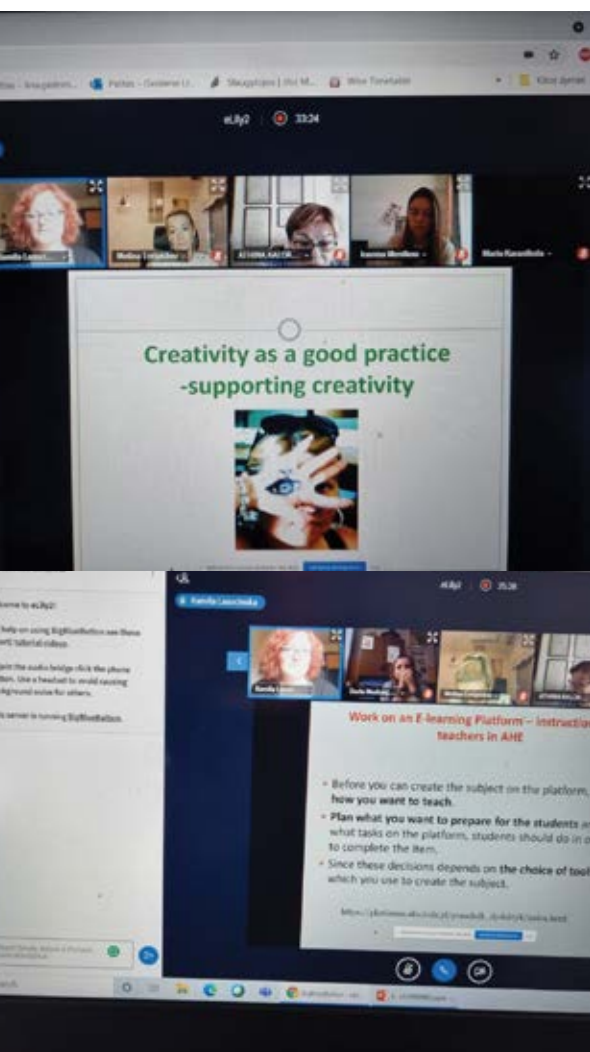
eLily2 33:24

Creativity as a good practice -supporting creativity

eLily2 35:28

Kamila Lasocinska

Work on an E-learning Platform – instruction teachers in AHE

• Before you can create the subject on the platform, how you want to teach.

• Plan what you want to prepare for the students what tasks on the platform, students should do in to complete the item.

• Since these decisions depends on the choice of tool which you use to create the subject.